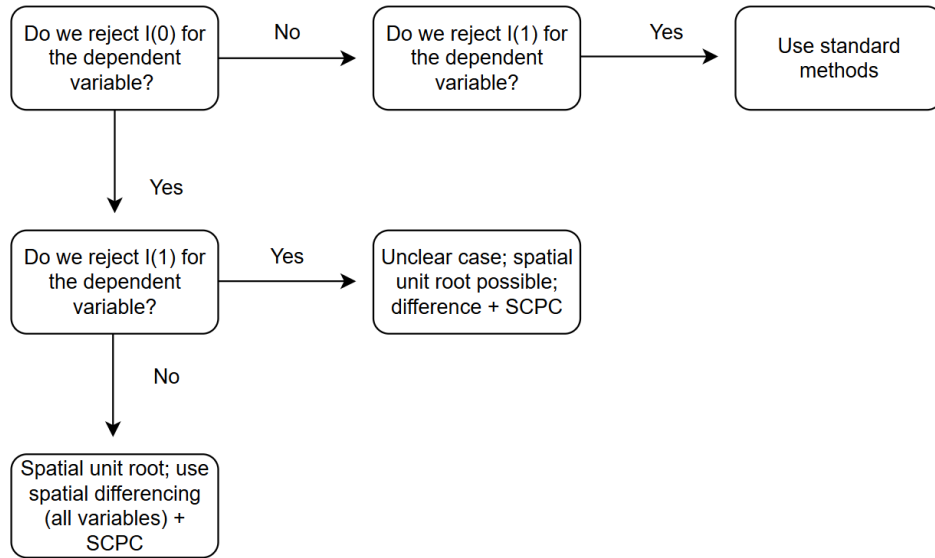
Do we reject I(0) for the dependent variable?

No

Do we reject I(1) for the dependent variable?

Yes

Use standard methods

Yes

Do we reject I(1) for the dependent variable?

Yes

Unclear case; spatial unit root possible; difference + SCPC

No

Spatial unit root; use spatial differencing (all variables) + SCPC